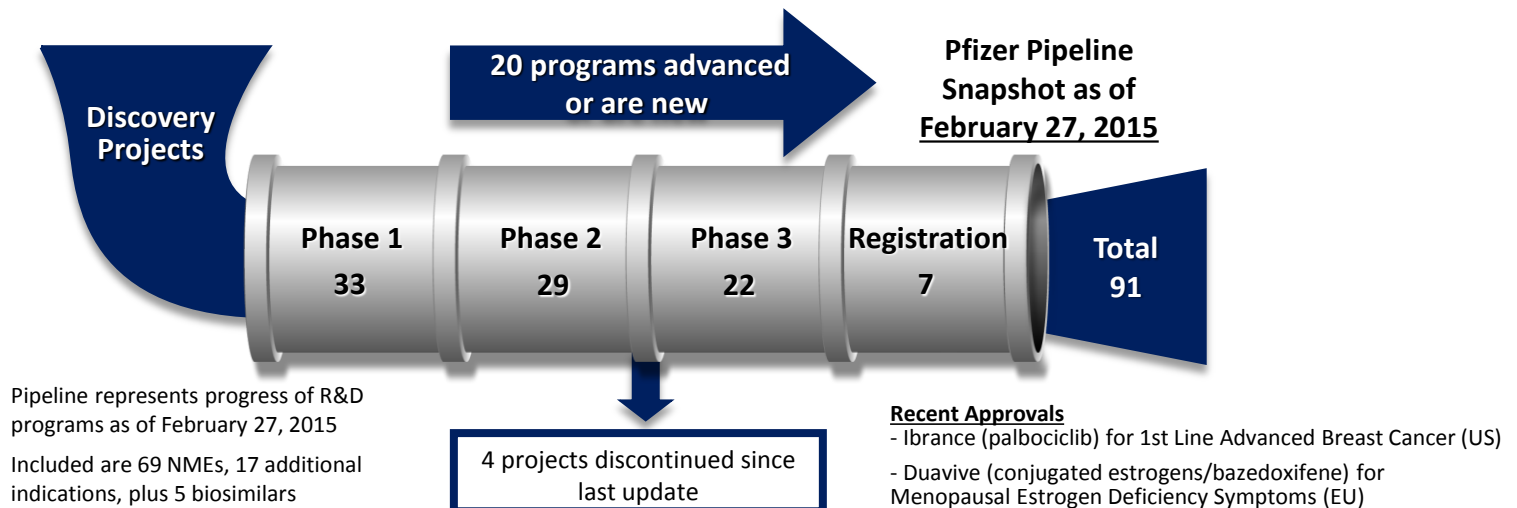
Discovery Projects

20 programs advanced or are new

Pfizer Pipeline Snapshot as of February 27, 2015

Phase 1
33

Phase 2
29

Phase 3
22

Registration
7

Total
91

Pipeline represents progress of R&D programs as of February 27, 2015

Included are 69 NMEs, 17 additional indications, plus 5 biosimilars

4 projects discontinued since last update

Recent Approvals
- Ibrance (palbociclib) for 1st Line Advanced Breast Cancer (US)
- Duavive (conjugated estrogens/bazedoxifene) for Menopausal Estrogen Deficiency Symptoms (EU)